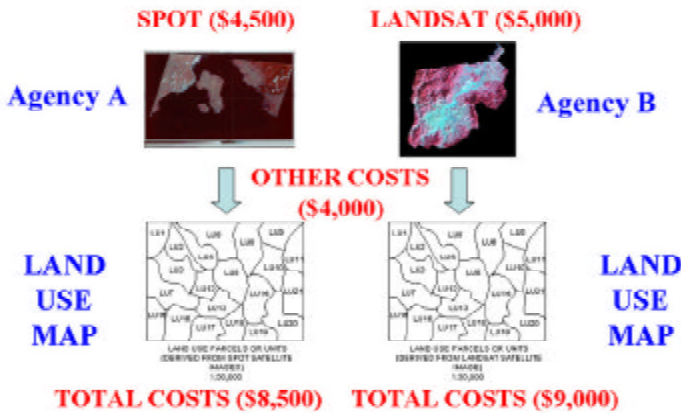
SPOT (\$4,500)

LANDSAT (\$5,000)

Agency A

Agency B

OTHER COSTS (\$4,000)

LAND USE MAP

LU1 LU2 LU3 LU4 LU5 LU6 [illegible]

LAND USE PARCELS OR UNITS (DERIVED FROM SPOT SATELLITE IMAGES) 1:30,000

LU1 LU2 LU3 LU4 LU5 LU6 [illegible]

LAND USE PARCELS OR UNITS (DERIVED FROM LANDSAT SATELLITE IMAGES) 1:30,000

LAND USE MAP

TOTAL COSTS (\$8,500)

TOTAL COSTS (\$9,000)